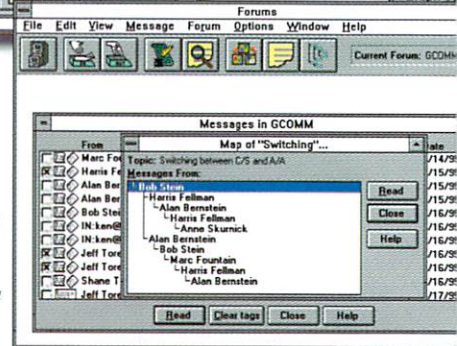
Forums

File Edit View Message Forum Options Window Help

Current Forum: GCOMM

Messages in GCOMM

From

Marc Fo
Harris Fe
Alan Ber
Alan Ber
Bob Stei
IN:ken@
IN:ken@
Jeff Tore
Jeff Tore
Shane T
Jeff Tore

Date
/14/9
/15/9
/15/9
/15/9
/16/9
/16/9
/16/9
/16/9
/16/9
/16/9
/17/9

Map of "Switching"...

Topic: Switching between C/S and A/A

Messages From:

Bob Stein
Harris Fellman
Alan Bernstein
Harris Fellman
Anne Skurnick
Alan Bernstein
Bob Stein
Marc Fountain
Harris Fellman
Alan Bernstein

Read
Close
Help

Read Clear tags Close Help